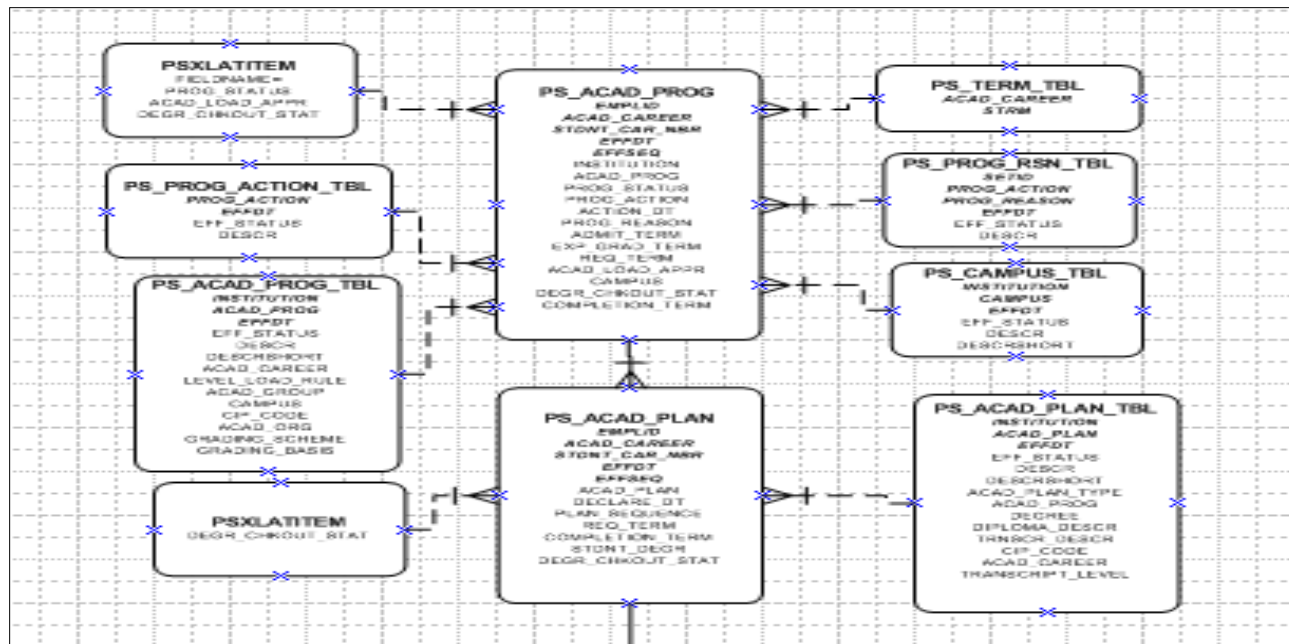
PSXLATITEM
FIELDNAME=
PROG_STATUS
ACAD_LOAD_APPR
DEGR_CHKOUT_STAT

PS_ACAD_PROG
EMPLID
ACAD_CAREER
STDNT_CAR_NBR
EFFDT
EFFSEQ
INSTITUTION
ACAD_PROG
PROG_STATUS
PROG_ACTION
ACTION_DT
PROG_REASON
ADMIT_TERM
EXP_GRAD_TERM
REQ_TERM
ACAD_LOAD_APPR
CAMPUS
DEGR_CHKOUT_STAT
COMPLETION_TERM

PS_TERM_TBL
ACAD_CAREER
STRM

PS_PROG_ACTION_TBL
PROG_ACTION
EFFDT
EFF_STATUS
DESCR

PS_PROG_RSN_TBL
SETID
PROG_ACTION
PROG_REASON
EFFDT
EFF_STATUS
DESCR

PS_ACAD_PROG_TBL
INSTITUTION
ACAD_PROG
EFFDT
EFF_STATUS
DESCR
DESCRSHORT
ACAD_CAREER
LEVEL_LOAD_RULE
ACAD_GROUP
CAMPUS
CIP_CODE
ACAD_ORG
GRADING_SCHEME
GRADING_BASIS

PS_CAMPUS_TBL
INSTITUTION
CAMPUS
EFFDT
EFF_STATUS
DESCR
DESCRSHORT

PS_ACAD_PLAN
EMPLID
ACAD_CAREER
STDNT_CAR_NBR
EFFDT
EFFSEQ
ACAD_PLAN
DECLARE_DT
PLAN_SEQUENCE
REQ_TERM
COMPLETION_TERM
STDNT_DEGR
DEGR_CHKOUT_STAT

PS_ACAD_PLAN_TBL
INSTITUTION
ACAD_PLAN
EFFDT
EFF_STATUS
DESCR
DESCRSHORT
ACAD_PLAN_TYPE
ACAD_PROG
DEGREE
DIPLOMA_DESCR
TRNSCR_DESCR
CIP_CODE
ACAD_CAREER
TRANSCRIPT_LEVEL

PSXLATITEM
DEGR_CHKOUT_STAT